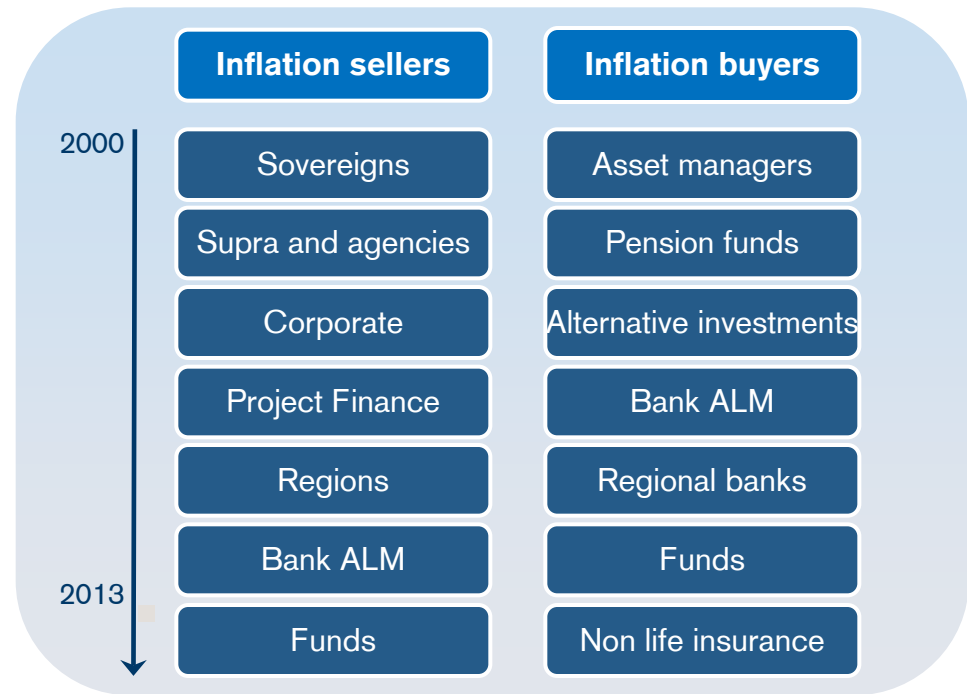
| | Inflation sellers | Inflation buyers |
|---|---|---|
| 2000 | Sovereigns | Asset managers |
| | Supra and agencies | Pension funds |
| | Corporate | Alternative investments |
| | Project Finance | Bank ALM |
| | Regions | Regional banks |
| | Bank ALM | Funds |
| 2013 | Funds | Non life insurance |